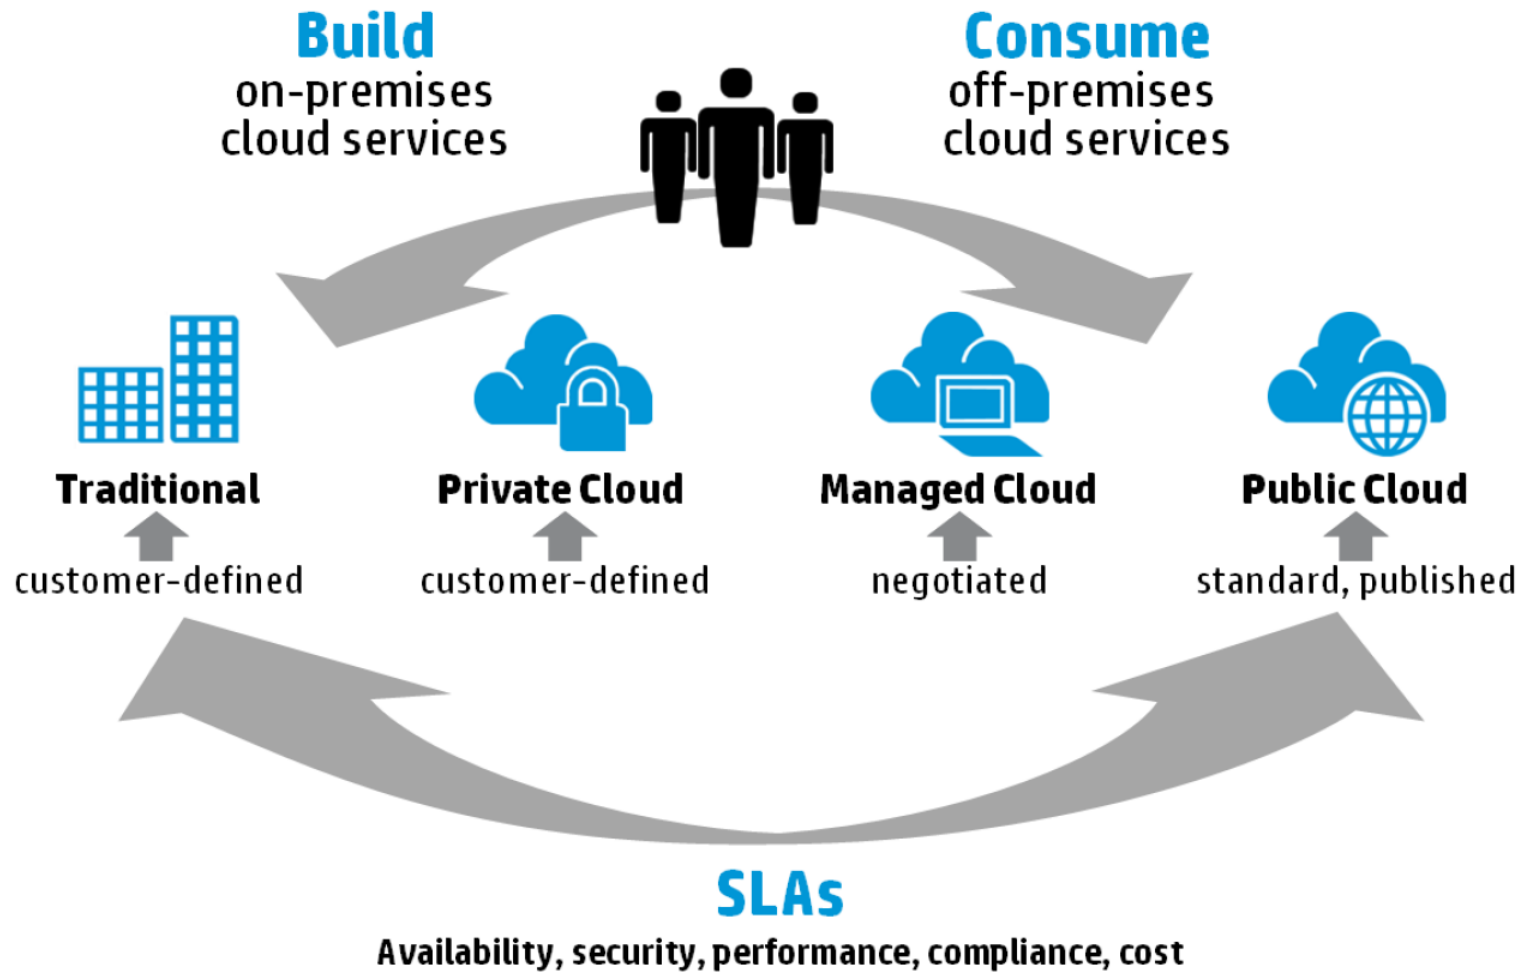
Build
on-premises
cloud services

Consume
off-premises
cloud services

Traditional
customer-defined

Private Cloud
customer-defined

Managed Cloud
negotiated

Public Cloud
standard, published

SLAs
Availability, security, performance, compliance, cost